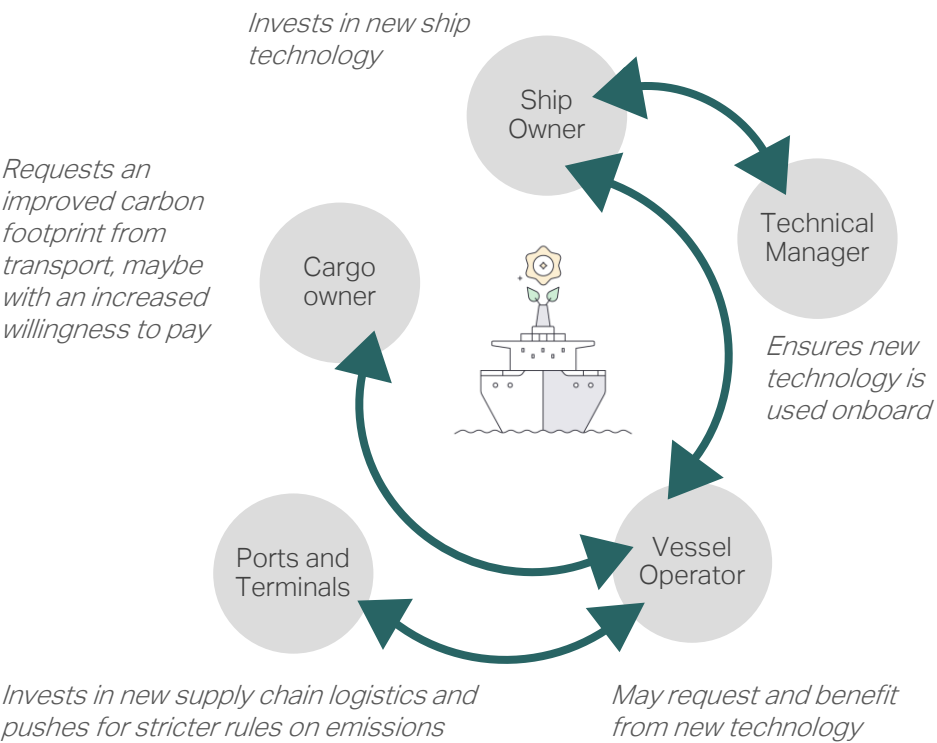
Invests in new ship technology

Ship Owner

Requests an improved carbon footprint from transport, maybe with an increased willingness to pay

Cargo owner

Technical Manager

Ensures new technology is used onboard

Ports and Terminals

Vessel Operator

Invests in new supply chain logistics and pushes for stricter rules on emissions

May request and benefit from new technology